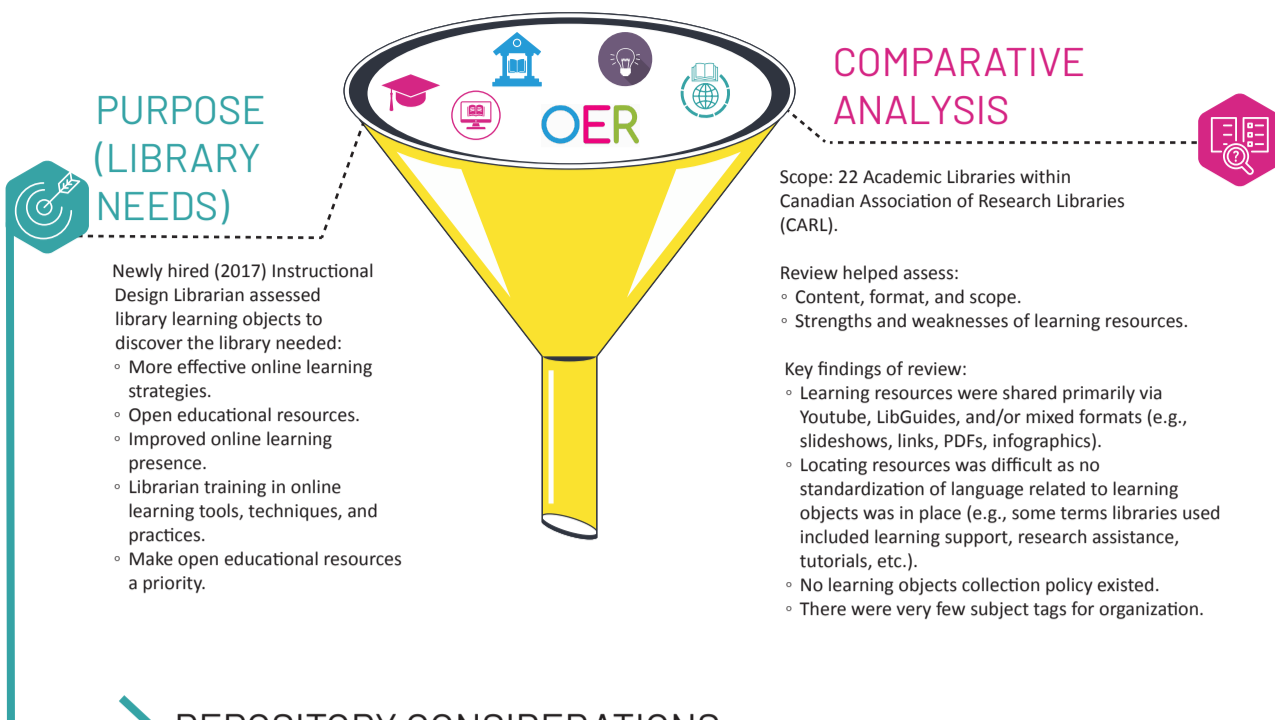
PURPOSE (LIBRARY NEEDS)

OER

COMPARATIVE ANALYSIS

Newly hired (2017) Instructional Design Librarian assessed library learning objects to discover the library needed:
◦ More effective online learning strategies.
◦ Open educational resources.
◦ Improved online learning presence.
◦ Librarian training in online learning tools, techniques, and practices.
◦ Make open educational resources a priority.

Scope: 22 Academic Libraries within Canadian Association of Research Libraries (CARL).

Review helped assess:
◦ Content, format, and scope.
◦ Strengths and weaknesses of learning resources.

Key findings of review:
◦ Learning resources were shared primarily via Youtube, LibGuides, and/or mixed formats (e.g., slideshows, links, PDFs, infographics).
◦ Locating resources was difficult as no standardization of language related to learning objects was in place (e.g., some terms libraries used included learning support, research assistance, tutorials, etc.).
◦ No learning objects collection policy existed.
◦ There were very few subject tags for organization.

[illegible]